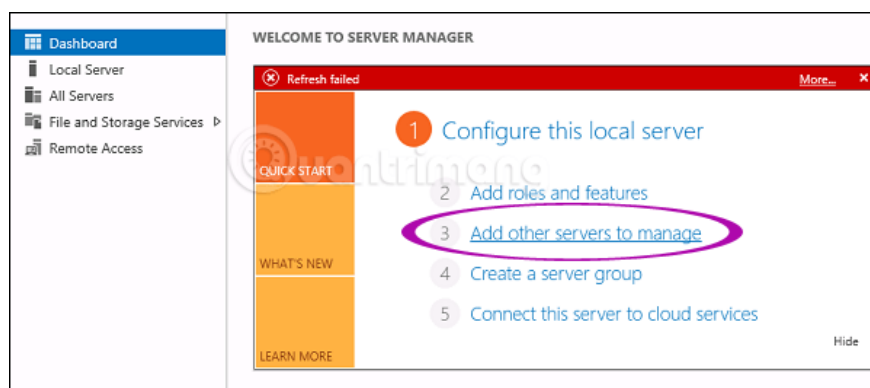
Dashboard
Local Server
All Servers
File and Storage Services ▷
Remote Access

WELCOME TO SERVER MANAGER

Refresh failed More... ×

QUICK START

WHAT'S NEW

LEARN MORE

1 Configure this local server

2 Add roles and features

3 Add other servers to manage

4 Create a server group

5 Connect this server to cloud services

Hide

Quantrimang